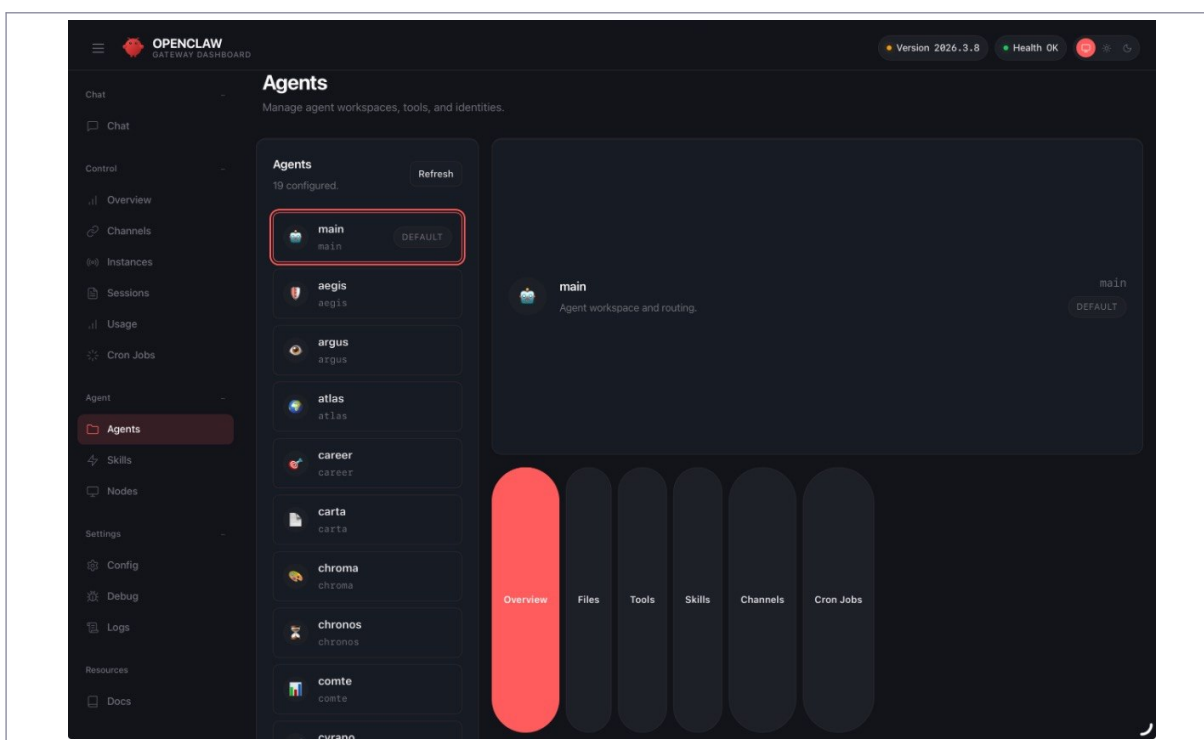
OPENCLAW
GATEWAY DASHBOARD

Version 2026.3.8
Health OK

Chat
Chat

Control
Overview
Channels
Instances
Sessions
Usage
Cron Jobs

Agent
Agents
Skills
Nodes

Settings
Config
Debug
Logs

Resources
Docs

Agents
Manage agent workspaces, tools, and identities.

Agents
19 configured.
Refresh

main
main
DEFAULT

aegis
aegis

argus
argus

atlas
atlas

career
career

carta
carta

chroma
chroma

chronos
chronos

comte
comte

cyrano

main
Agent workspace and routing.
main
DEFAULT

Overview
Files
Tools
Skills
Channels
Cron Jobs